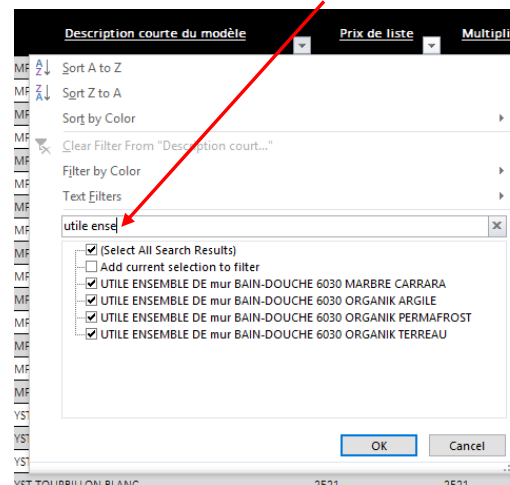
Description courte du modèle | Prix de liste | Multipli

MF
MF
MF
MF
MF
MF
MF
MF
MF
MF
MF
MF
MF
MF
YST
YST
YST

Sort A to Z
Sort Z to A
Sort by Color
Clear Filter From "Description court..."
Filter by Color
Text Filters
utile ense
(Select All Search Results)
Add current selection to filter
UTILE ENSEMBLE DE mur BAIN-DOUCHE 6030 MARBRE CARRARA
UTILE ENSEMBLE DE mur BAIN-DOUCHE 6030 ORGANIK ARGILE
UTILE ENSEMBLE DE mur BAIN-DOUCHE 6030 ORGANIK PERMAFROST
UTILE ENSEMBLE DE mur BAIN-DOUCHE 6030 ORGANIK TERREAU
OK
Cancel

YST TOURBILLON BLANC 2521 2521